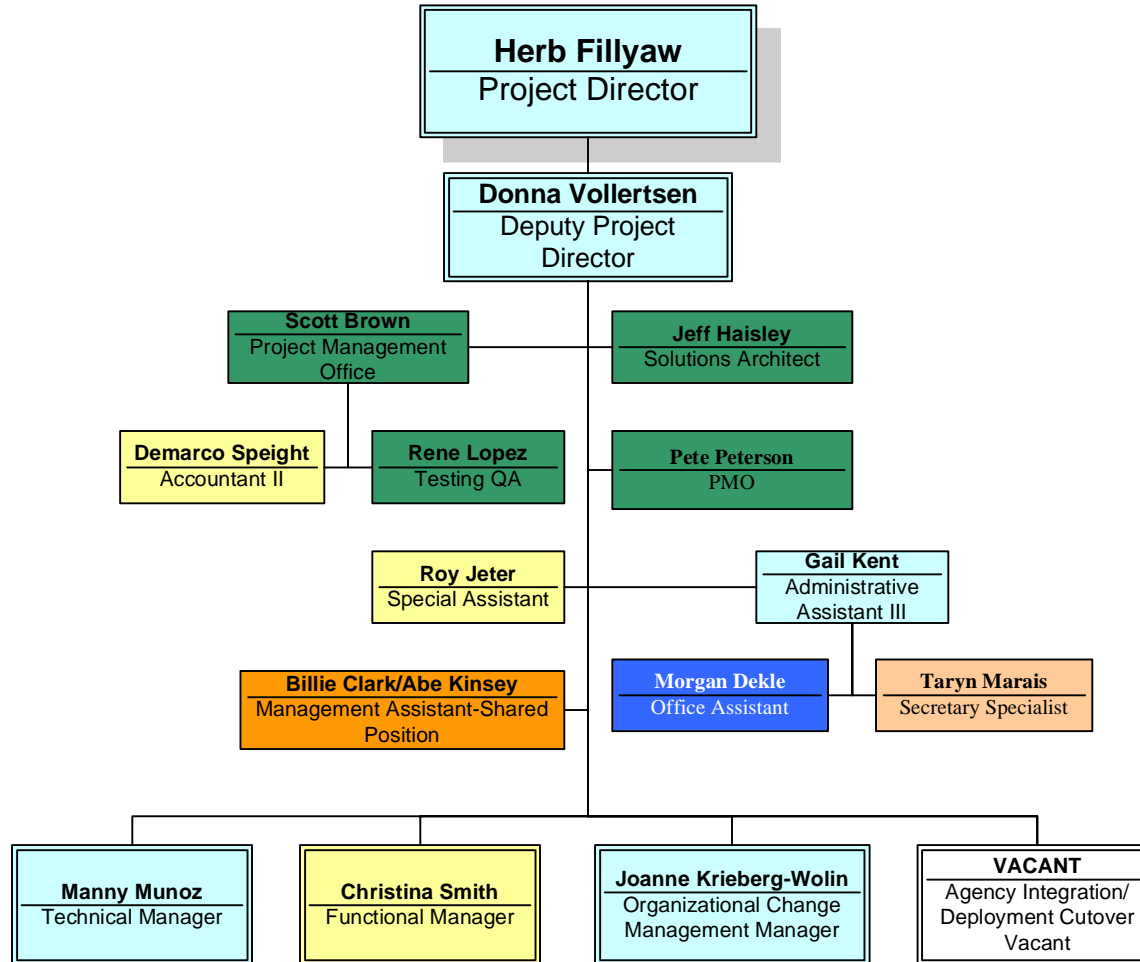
Herb Fillyaw
Project Director

Donna Vollertsen
Deputy Project Director

Scott Brown
Project Management Office

Jeff Haisley
Solutions Architect

Demarco Speight
Accountant II

Rene Lopez
Testing QA

Pete Peterson
PMO

Roy Jeter
Special Assistant

Gail Kent
Administrative Assistant III

Billie Clark/Abe Kinsey
Management Assistant-Shared Position

Morgan Dekle
Office Assistant

Taryn Marais
Secretary Specialist

Manny Munoz
Technical Manager

Christina Smith
Functional Manager

Joanne Krieberg-Wolin
Organizational Change Management Manager

VACANT
Agency Integration/ Deployment Cutover Vacant